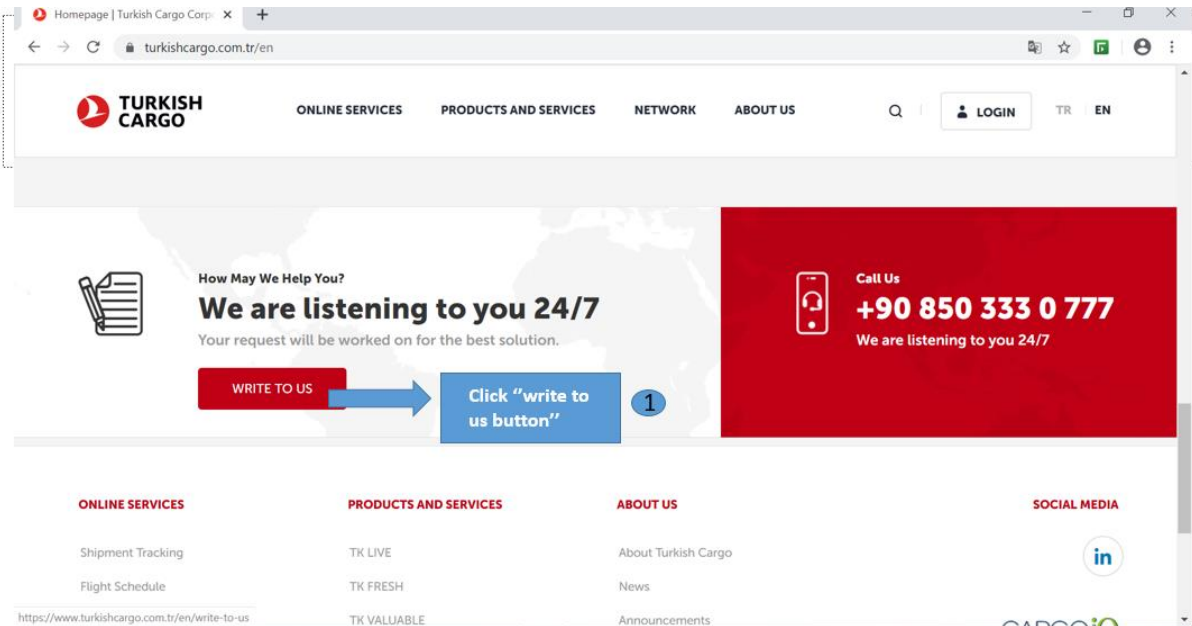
Homepage | Turkish Cargo Corp

turkishcargo.com.tr/en

TURKISH CARGO

ONLINE SERVICES PRODUCTS AND SERVICES NETWORK ABOUT US

LOGIN

TR EN

How May We Help You?

We are listening to you 24/7

Your request will be worked on for the best solution.

WRITE TO US

Click ''write to us button''

1

Call Us

+90 850 333 0 777

We are listening to you 24/7

ONLINE SERVICES

Shipment Tracking

Flight Schedule

PRODUCTS AND SERVICES

TK LIVE

TK FRESH

TK VALUABLE

ABOUT US

About Turkish Cargo

News

Announcements

SOCIAL MEDIA

in

https://www.turkishcargo.com.tr/en/write-to-us